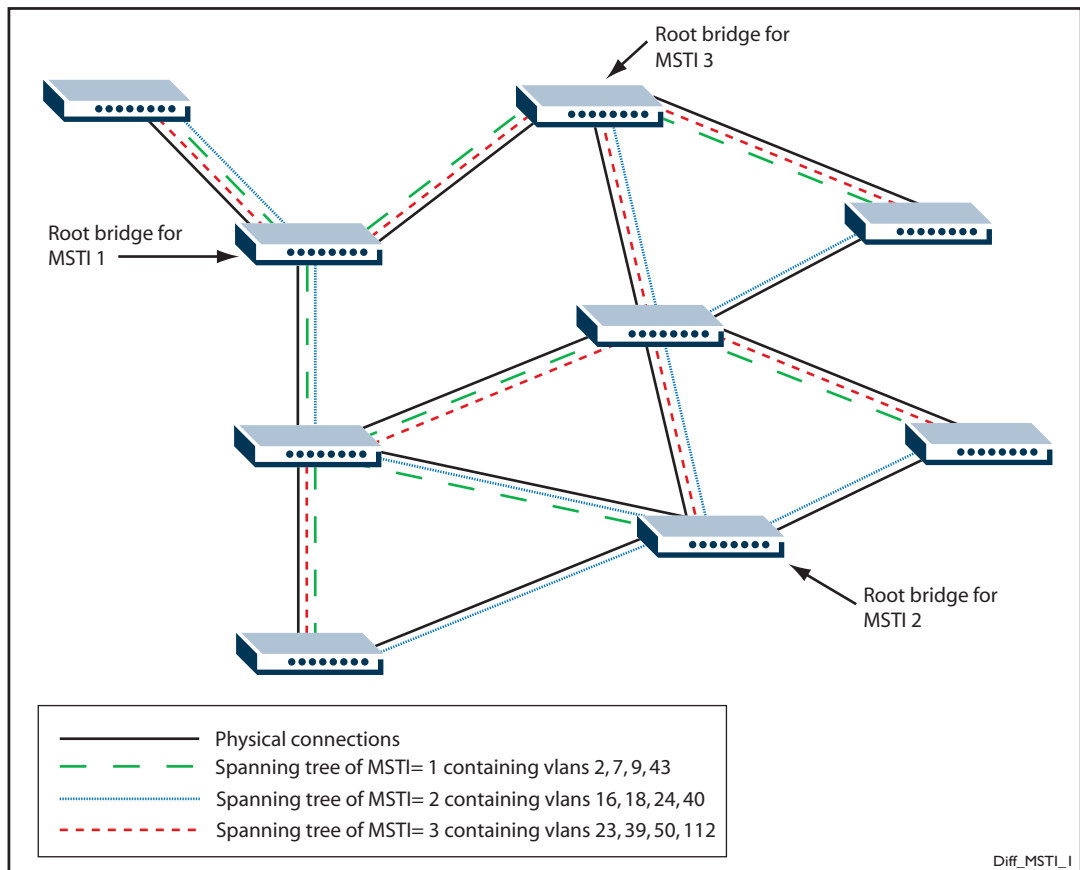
Root bridge for MSTI 3

Root bridge for MSTI 1

Root bridge for MSTI 2

Physical connections
Spanning tree of MSTI= 1 containing vlans 2, 7, 9, 43
Spanning tree of MSTI= 2 containing vlans 16, 18, 24, 40
Spanning tree of MSTI= 3 containing vlans 23, 39, 50, 112

Diff_MSTI_1